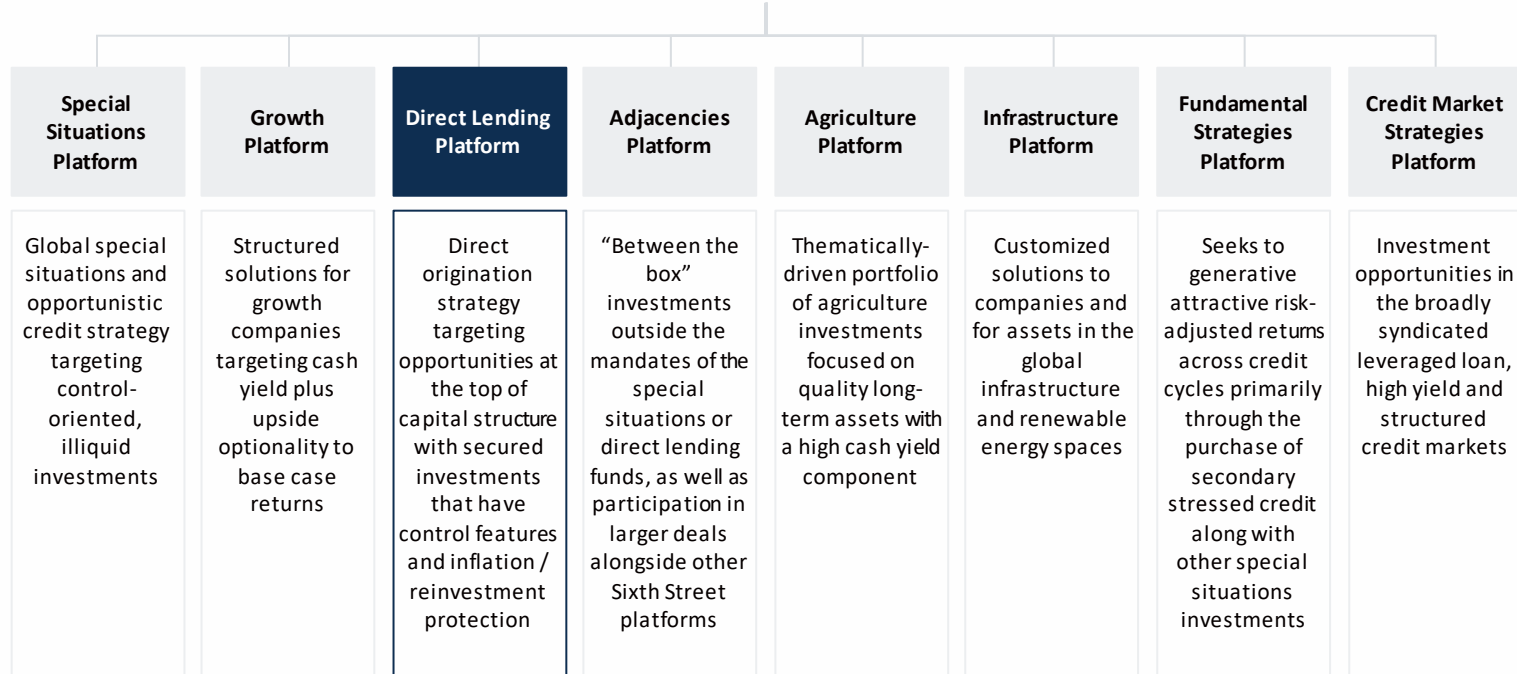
| Special Situations Platform | Growth Platform | Direct Lending Platform | Adjacencies Platform | Agriculture Platform | Infrastructure Platform | Fundamental Strategies Platform | Credit Market Strategies Platform |
|---|---|---|---|---|---|---|---|
| Global special situations and opportunistic credit strategy targeting control-oriented, illiquid investments | Structured solutions for growth companies targeting cash yield plus upside optionality to base case returns | Direct origination strategy targeting opportunities at the top of capital structure with secured investments that have control features and inflation / reinvestment protection | "Between the box" investments outside the mandates of the special situations or direct lending funds, as well as participation in larger deals alongside other Sixth Street platforms | Thematically-driven portfolio of agriculture investments focused on quality long-term assets with a high cash yield component | Customized solutions to companies and for assets in the global infrastructure and renewable energy spaces | Seeks to generative attractive risk-adjusted returns across credit cycles primarily through the purchase of secondary stressed credit along with other special situations investments | Investment opportunities in the broadly syndicated leveraged loan, high yield and structured credit markets |